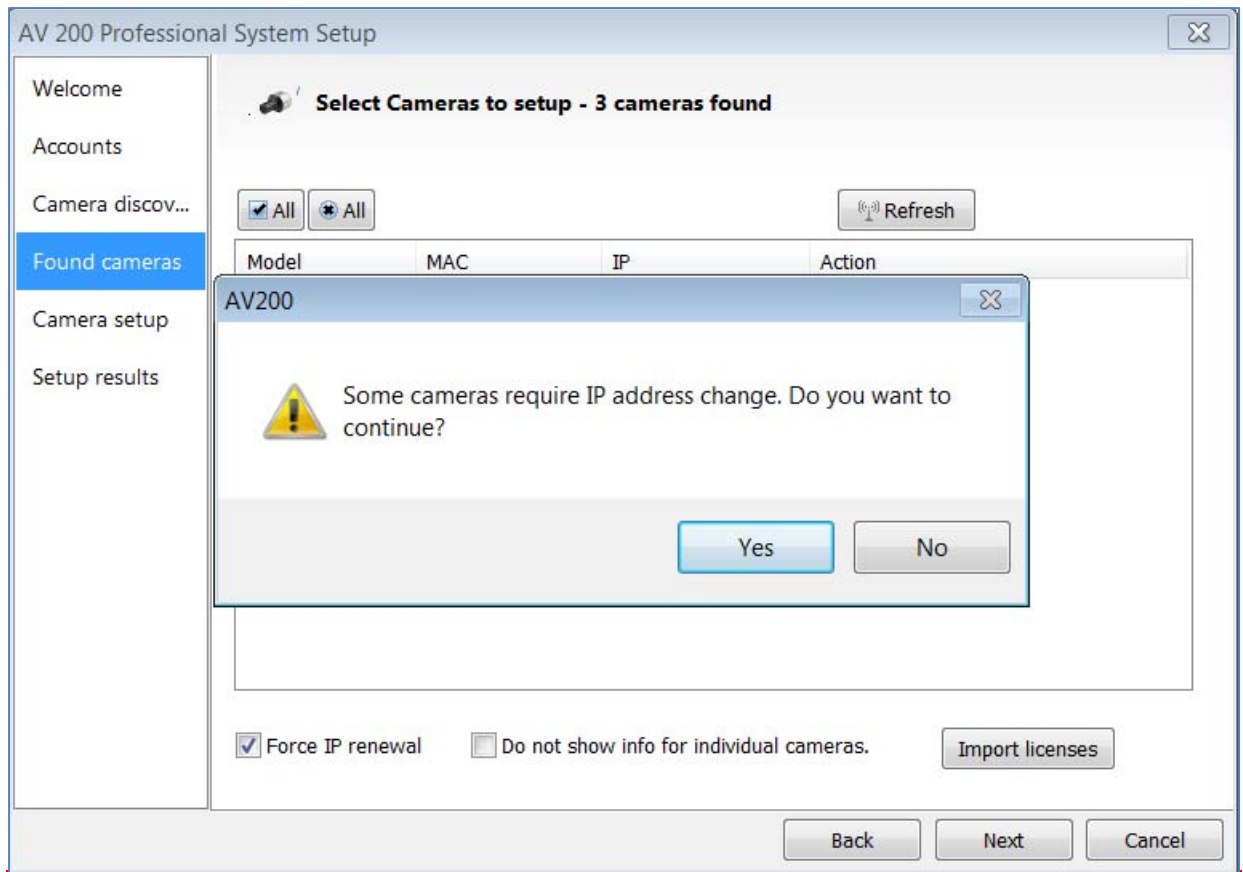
AV 200 Professional System Setup

Welcome
Accounts
Camera discov...
Found cameras
Camera setup
Setup results

Select Cameras to setup - 3 cameras found

All All Refresh

| Model | MAC | IP | Action |
|---|---|---|---|

AV200

Some cameras require IP address change. Do you want to continue?

Yes No

Force IP renewal Do not show info for individual cameras. Import licenses

Back Next Cancel